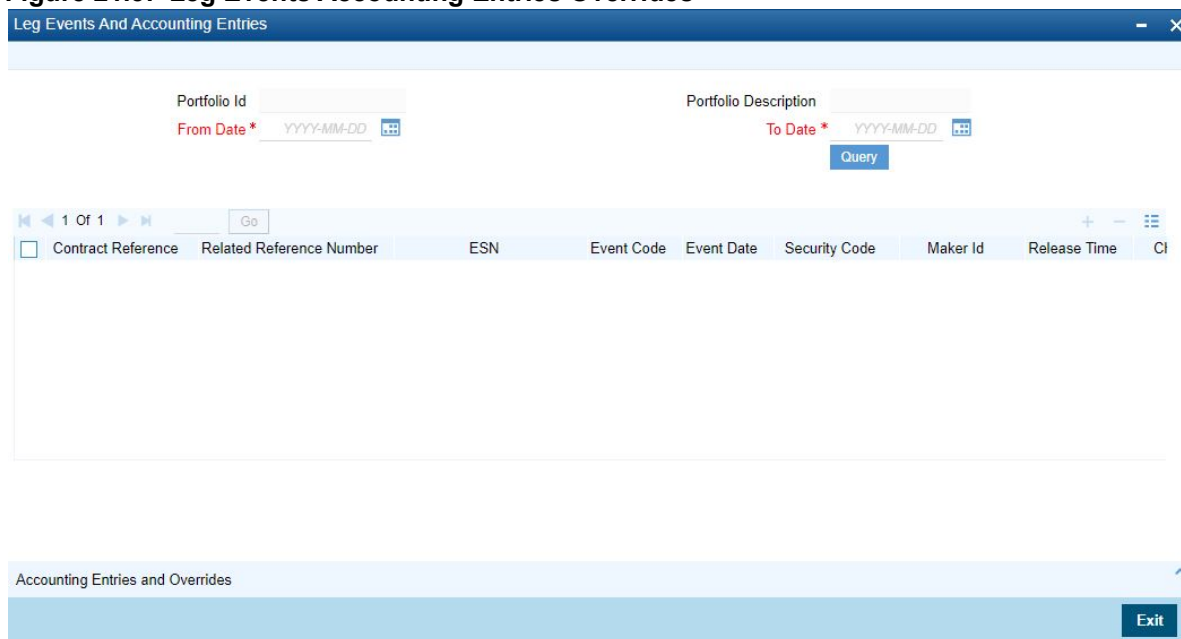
Figure 2-18: Leg Events Accounting Entries Overrides

Leg Events And Accounting Entries

Portfolio Id
Portfolio Description
From Date * YYYY-MM-DD
To Date * YYYY-MM-DD
Query

1 Of 1 Go

| Contract Reference | Related Reference Number | ESN | Event Code | Event Date | Security Code | Maker Id | Release Time | Ch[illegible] |
|---|---|---|---|---|---|---|---|---|

Accounting Entries and Overrides

Exit